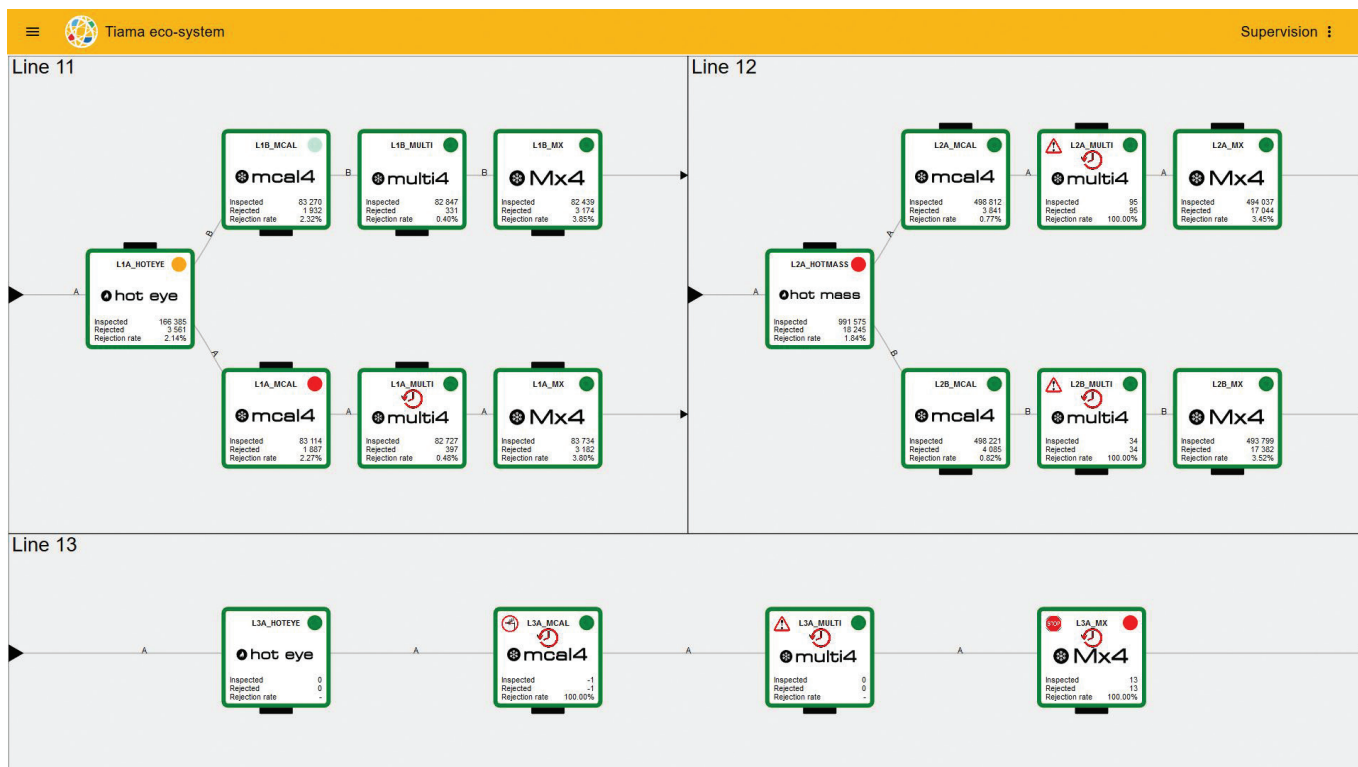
Tiama eco-system

Supervision

Line 11

L1B_MCAL
mcal4
Inspected 83 270
Rejected 1 932
Rejection rate 2.32%

B

L1B_MULTI
multi4
Inspected 82 847
Rejected 331
Rejection rate 0.40%

B

L1B_MX
Mx4
Inspected 82 439
Rejected 3 174
Rejection rate 3.85%

A

B

L1A_HOTEYE
hot eye
Inspected 166 385
Rejected 3 561
Rejection rate 2.14%

A

L1A_MCAL
mcal4
Inspected 83 114
Rejected 1 887
Rejection rate 2.27%

A

L1A_MULTI
multi4
Inspected 82 727
Rejected 397
Rejection rate 0.48%

A

L1A_MX
Mx4
Inspected 83 734
Rejected 3 182
Rejection rate 3.80%

Line 12

L2A_MCAL
mcal4
Inspected 498 812
Rejected 3 841
Rejection rate 0.77%

A

L2A_MULTI
multi4
Inspected 95
Rejected 95
Rejection rate 100.00%

A

L2A_MX
Mx4
Inspected 494 037
Rejected 17 044
Rejection rate 3.45%

A

A

L2A_HOTMASS
hot mass
Inspected 991 575
Rejected 18 245
Rejection rate 1.84%

B

L2B_MCAL
mcal4
Inspected 498 221
Rejected 4 085
Rejection rate 0.82%

B

L2B_MULTI
multi4
Inspected 34
Rejected 34
Rejection rate 100.00%

B

L2B_MX
Mx4
Inspected 493 799
Rejected 17 382
Rejection rate 3.52%

Line 13

A

L3A_HOTEYE
hot eye
Inspected 0
Rejected 0
Rejection rate -

A

L3A_MCAL
mcal4
Inspected -1
Rejected -1
Rejection rate 100.00%

A

L3A_MULTI
multi4
Inspected 0
Rejected 0
Rejection rate -

A

STOP
L3A_MX
Mx4
Inspected 13
Rejected 13
Rejection rate 100.00%